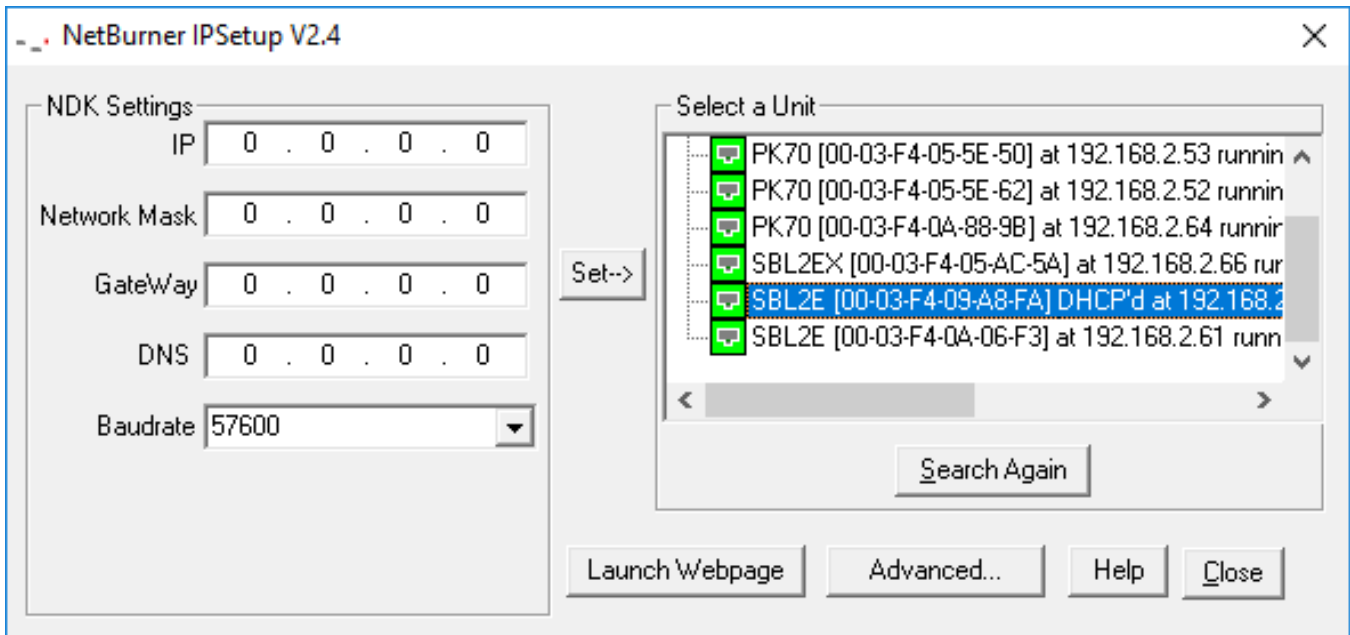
NetBurner IPSetup V2.4

NDK Settings

IP 0 . 0 . 0 . 0

Network Mask 0 . 0 . 0 . 0

GateWay 0 . 0 . 0 . 0

DNS 0 . 0 . 0 . 0

Baudrate 57600

Set-->

Select a Unit

PK70 [00-03-F4-05-5E-50] at 192.168.2.53 runnin

PK70 [00-03-F4-05-5E-62] at 192.168.2.52 runnin

PK70 [00-03-F4-0A-88-9B] at 192.168.2.64 runnir

SBL2EX [00-03-F4-05-AC-5A] at 192.168.2.66 rur

SBL2E [00-03-F4-09-A8-FA] DHCP'd at 192.168.2

SBL2E [00-03-F4-0A-06-F3] at 192.168.2.61 runn

Search Again

Launch Webpage

Advanced...

Help

Close